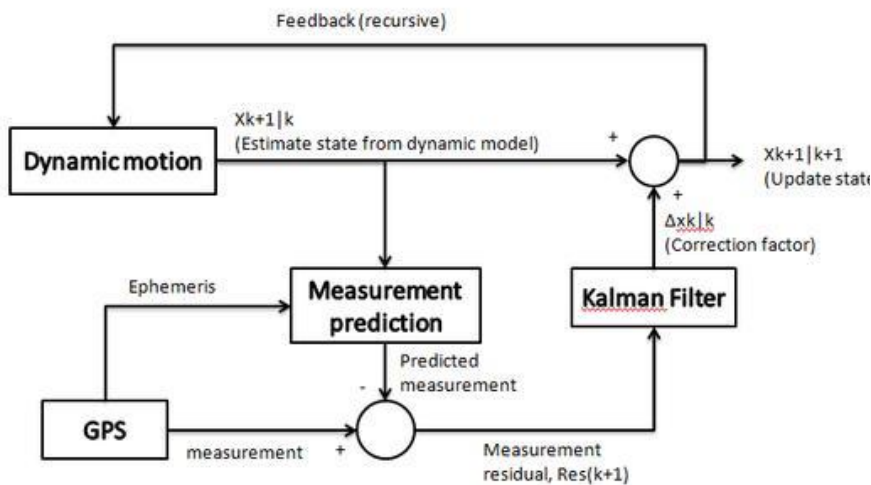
Feedback (recursive)

Xk+1|k
(Estimate state from dynamic model)

Dynamic motion

+

Xk+1|k+1
(Update state

+

Δxk|k
(Correction factor)

Ephemeris

Measurement prediction

Kalman Filter

Predicted measurement

-

GPS

measurement

+

Measurement residual, Res(k+1)